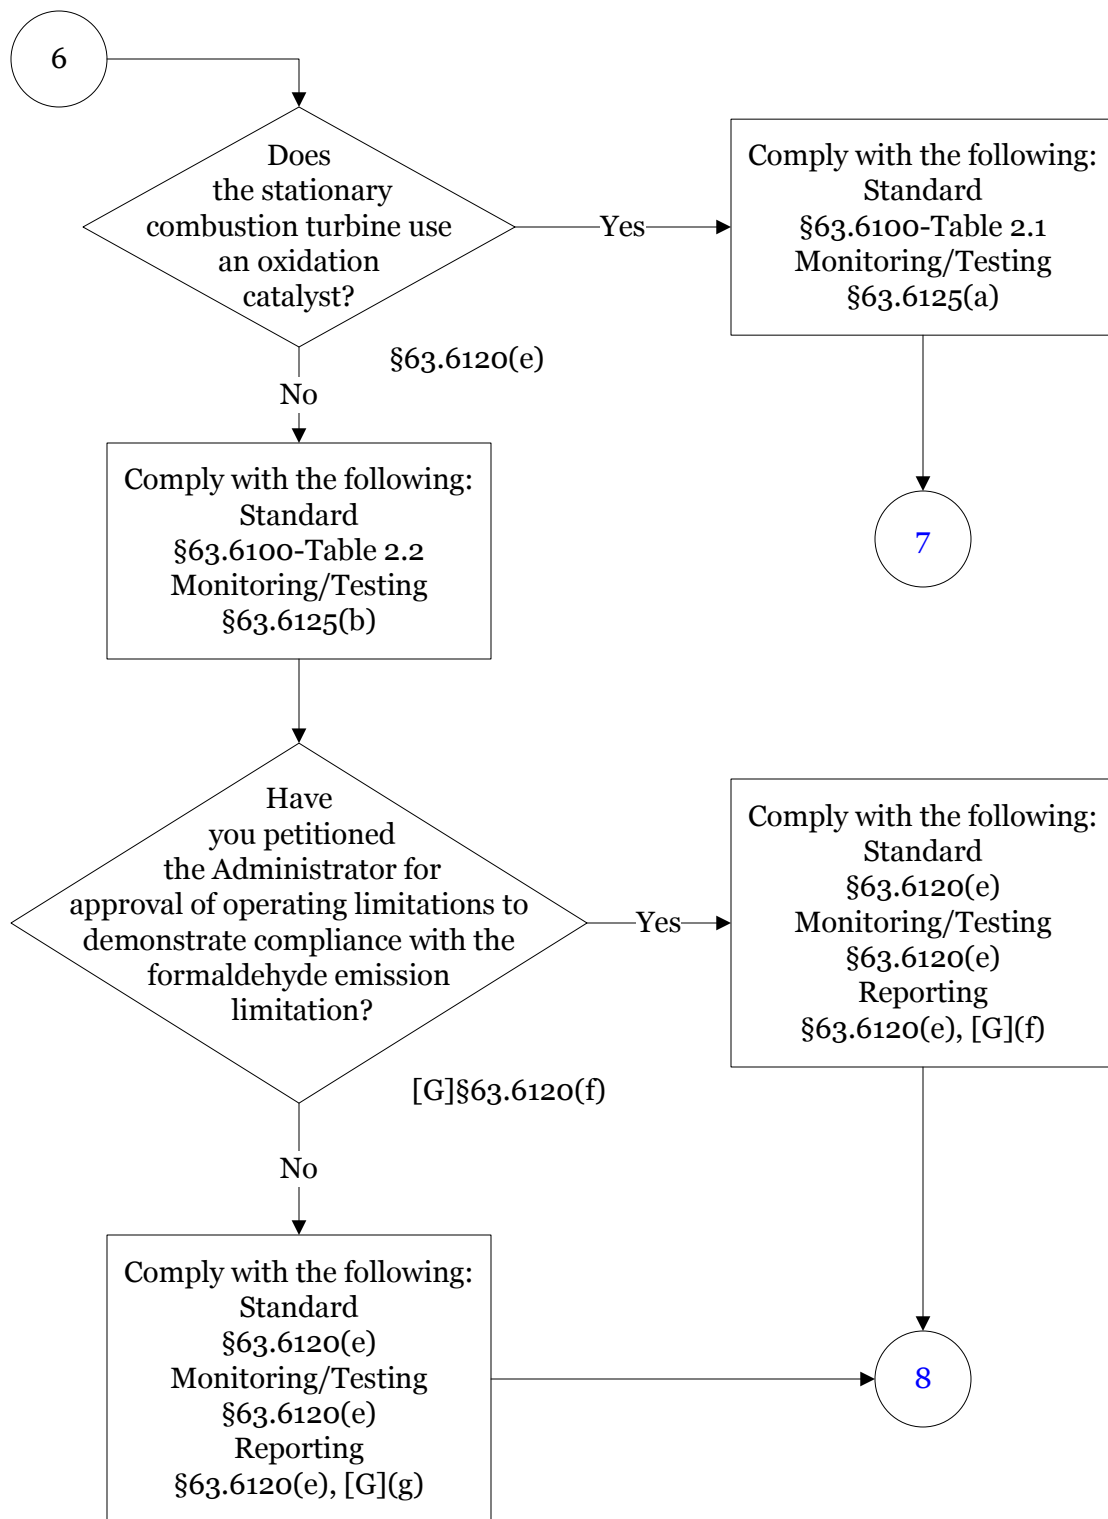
6

Does the stationary combustion turbine use an oxidation catalyst?

§63.6120(e)

Yes

Comply with the following:
Standard
§63.6100-Table 2.1
Monitoring/Testing
§63.6125(a)

7

No

Comply with the following:
Standard
§63.6100-Table 2.2
Monitoring/Testing
§63.6125(b)

Have you petitioned the Administrator for approval of operating limitations to demonstrate compliance with the formaldehyde emission limitation?

[G]§63.6120(f)

Yes

Comply with the following:
Standard
§63.6120(e)
Monitoring/Testing
§63.6120(e)
Reporting
§63.6120(e), [G](f)

No

Comply with the following:
Standard
§63.6120(e)
Monitoring/Testing
§63.6120(e)
Reporting
§63.6120(e), [G](g)

8